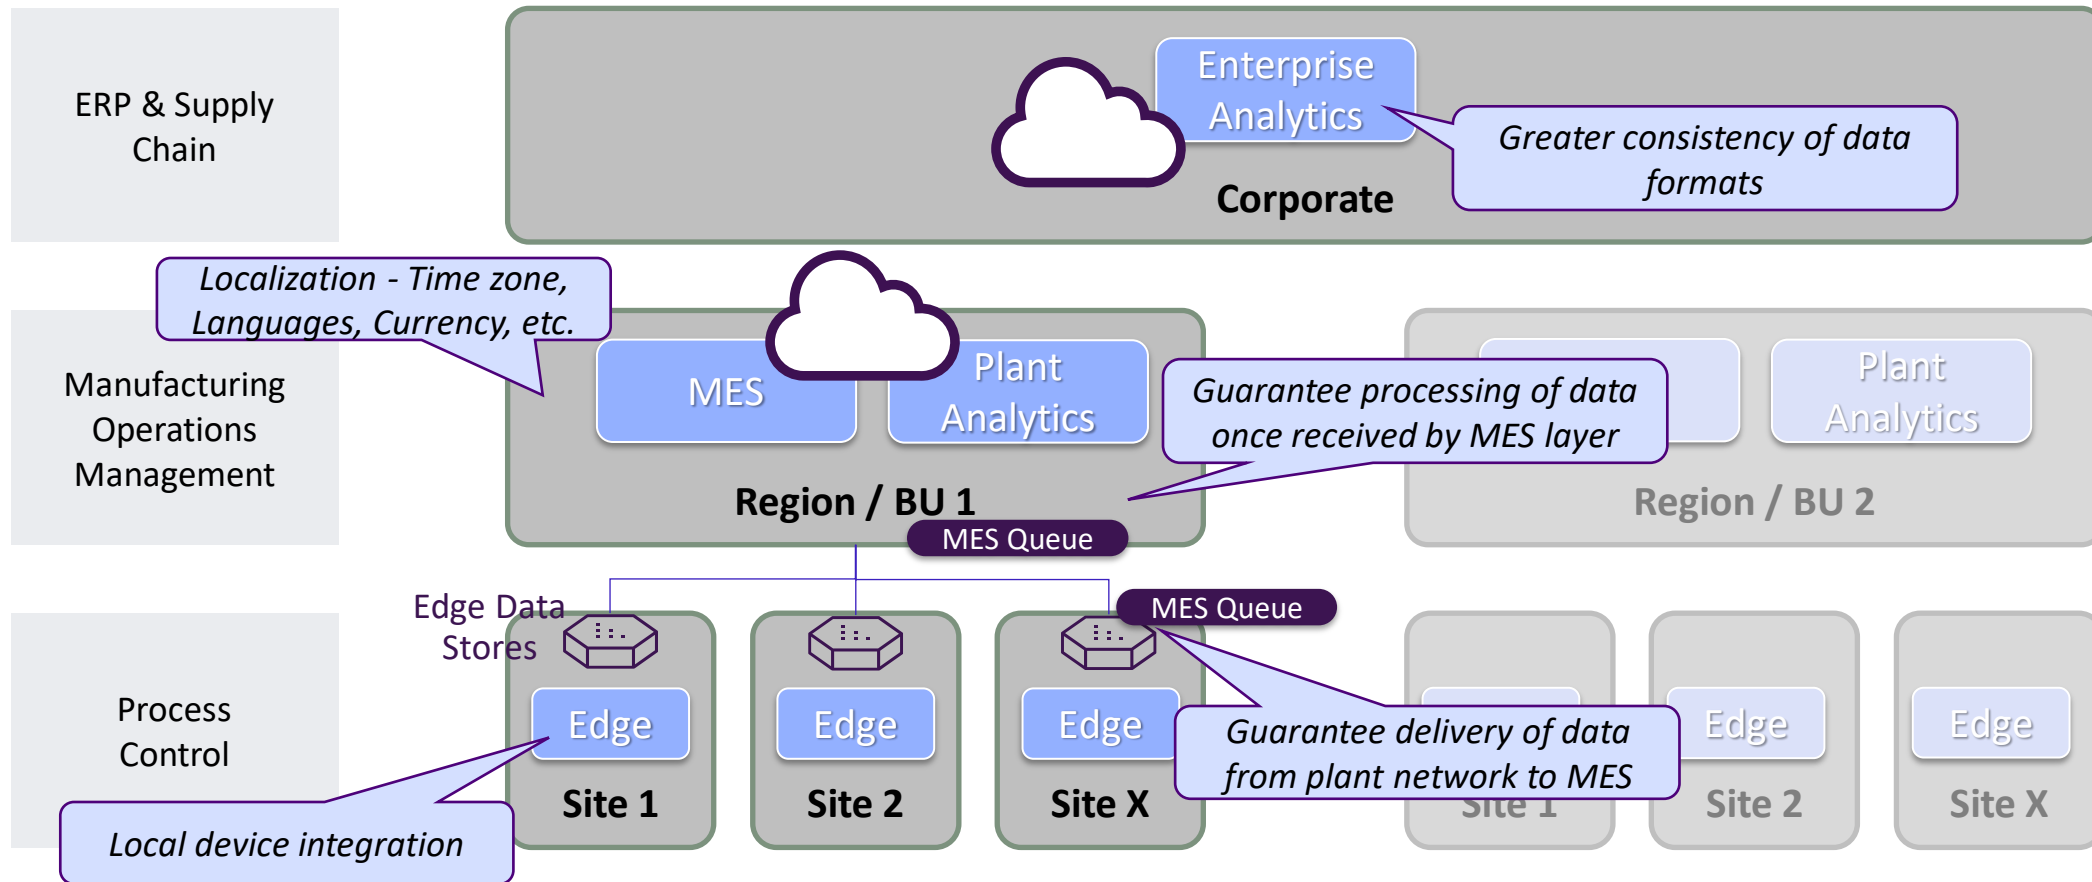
ERP & Supply Chain

Enterprise Analytics

Greater consistency of data formats

Corporate

Localization - Time zone, Languages, Currency, etc.

Manufacturing Operations Management

MES

Plant Analytics

Guarantee processing of data once received by MES layer

Plant Analytics

Region / BU 1

Region / BU 2

MES Queue

Edge Data Stores

MES Queue

Process Control

Edge

Edge

Edge

Guarantee delivery of data from plant network to MES

Edge

Edge

Site 1

Site 2

Site X

Site 1

Site 2

Site X

Local device integration